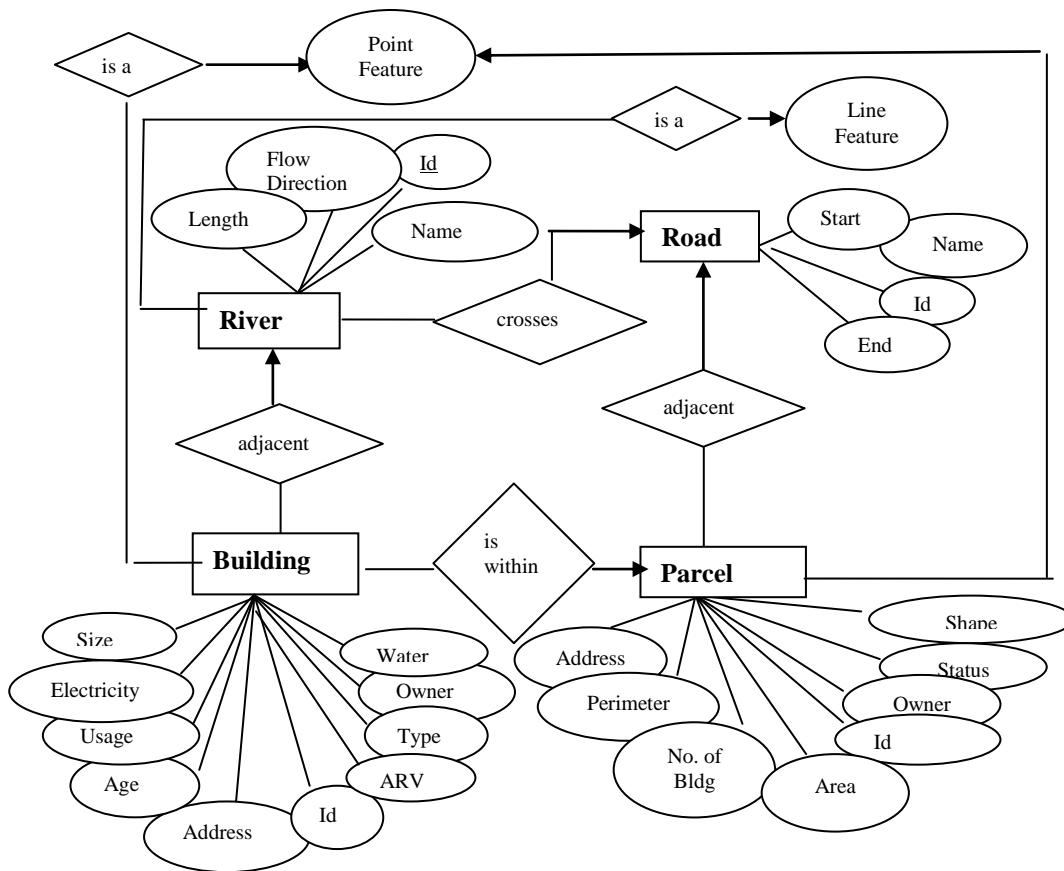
is a

Point Feature

is a

Line Feature

Flow Direction

Id

Length

Name

Road

Start

Name

Id

End

River

crosses

adjacent

adjacent

Building

is within

Parcel

Size

Electricity

Usage

Age

Address

Id

ARV

Type

Owner

Water

Shape

Status

Owner

Id

Area

No. of Bldg

Perimeter

Address